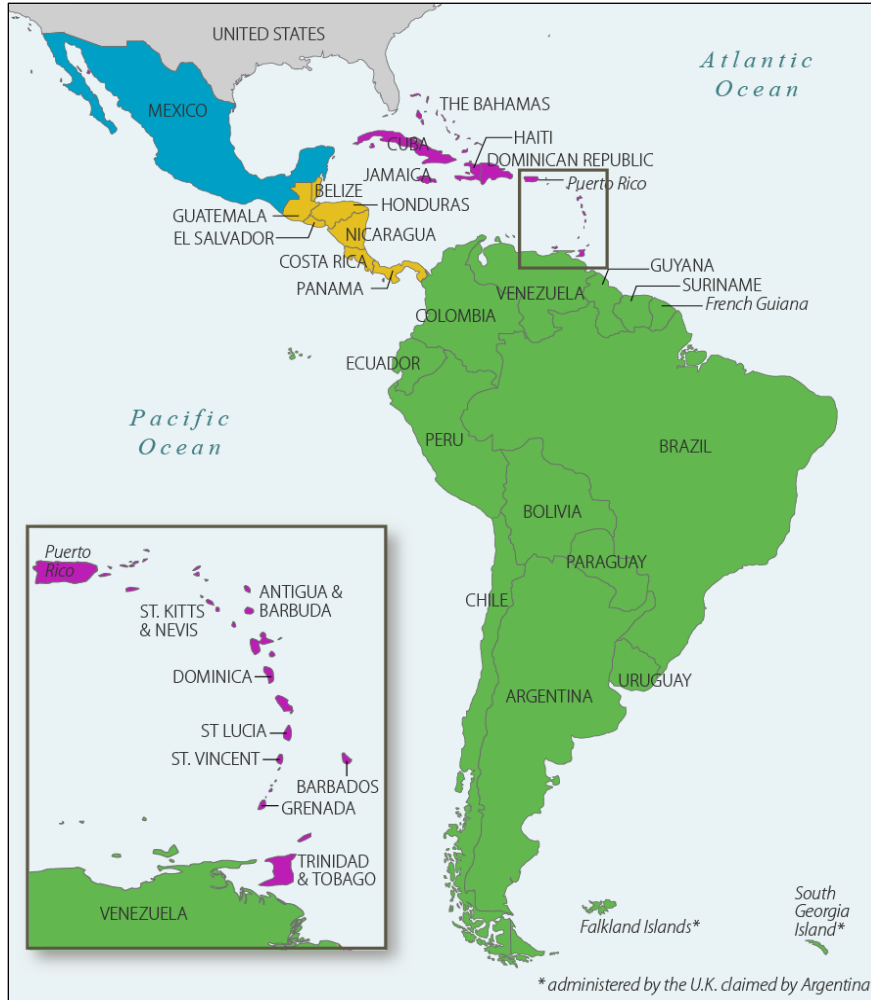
UNITED STATES

Atlantic Ocean

MEXICO

THE BAHAMAS

CUBA

HAITI

DOMINICAN REPUBLIC

JAMAICA

Puerto Rico

BELIZE

HONDURAS

GUATEMALA

EL SALVADOR

NICARAGUA

COSTA RICA

PANAMA

GUYANA

SURINAME

French Guiana

VENEZUELA

COLOMBIA

ECUADOR

Pacific Ocean

PERU

BRAZIL

BOLIVIA

PARAGUAY

CHILE

URUGUAY

ARGENTINA

Puerto Rico

ANTIGUA & BARBUDA

ST. KITTS & NEVIS

DOMINICA

ST LUCIA

ST. VINCENT

BARBADOS

GRENADA

TRINIDAD & TOBAGO

VENEZUELA

Falkland Islands*

South Georgia Island*

* administered by the U.K. claimed by Argentina